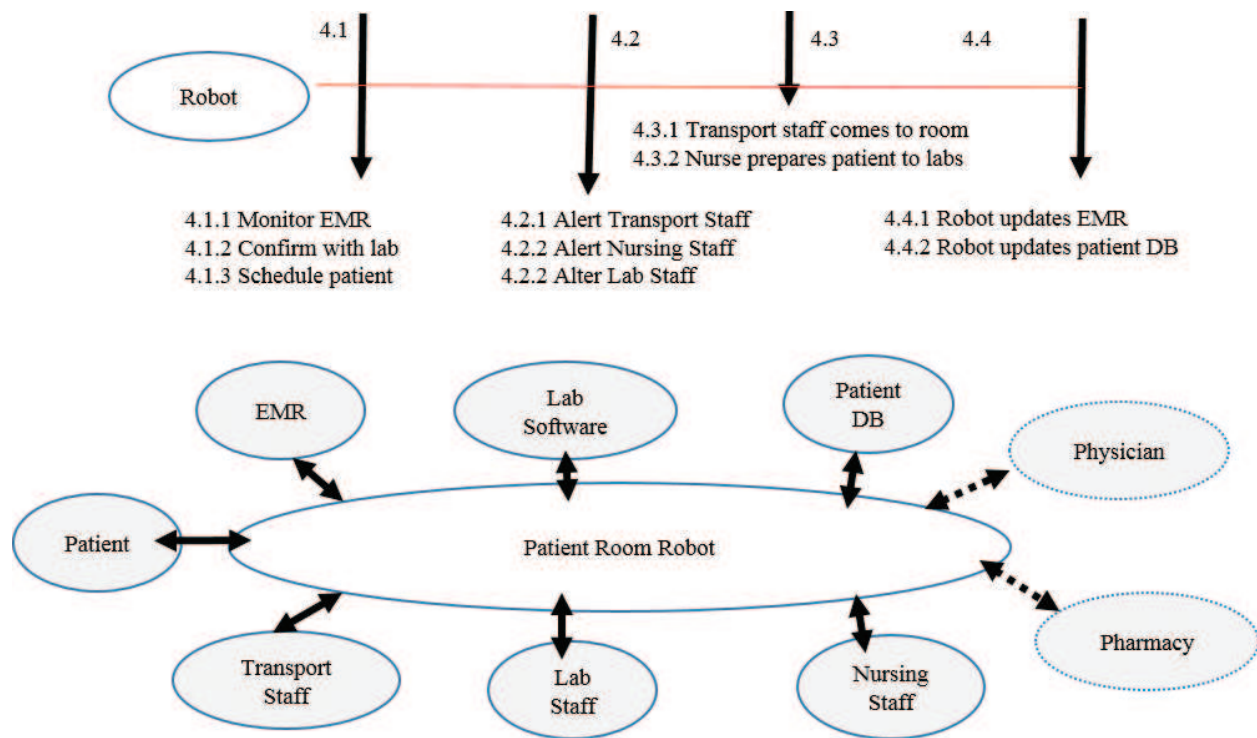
4.1

4.2

4.3

4.4

Robot

4.3.1 Transport staff comes to room
4.3.2 Nurse prepares patient to labs

4.1.1 Monitor EMR
4.1.2 Confirm with lab
4.1.3 Schedule patient

4.2.1 Alert Transport Staff
4.2.2 Alert Nursing Staff
4.2.2 Alter Lab Staff

4.4.1 Robot updates EMR
4.4.2 Robot updates patient DB

EMR

Lab Software

Patient DB

Physician

Patient

Patient Room Robot

Pharmacy

Transport Staff

Lab Staff

Nursing Staff